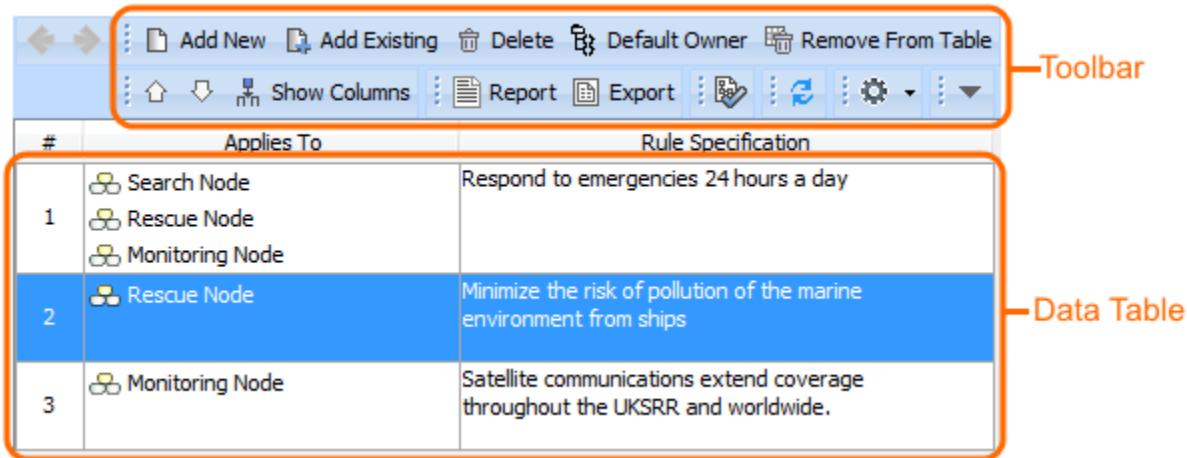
Add New Add Existing Delete Default Owner Remove From Table

Show Columns Report Export

Toolbar

| # | Applies To | Rule Specification |
|---|---|---|
| 1 | Search Node Rescue Node Monitoring Node | Respond to emergencies 24 hours a day |
| 2 | Rescue Node | Minimize the risk of pollution of the marine environment from ships |
| 3 | Monitoring Node | Satellite communications extend coverage throughout the UKSRR and worldwide. |

Data Table